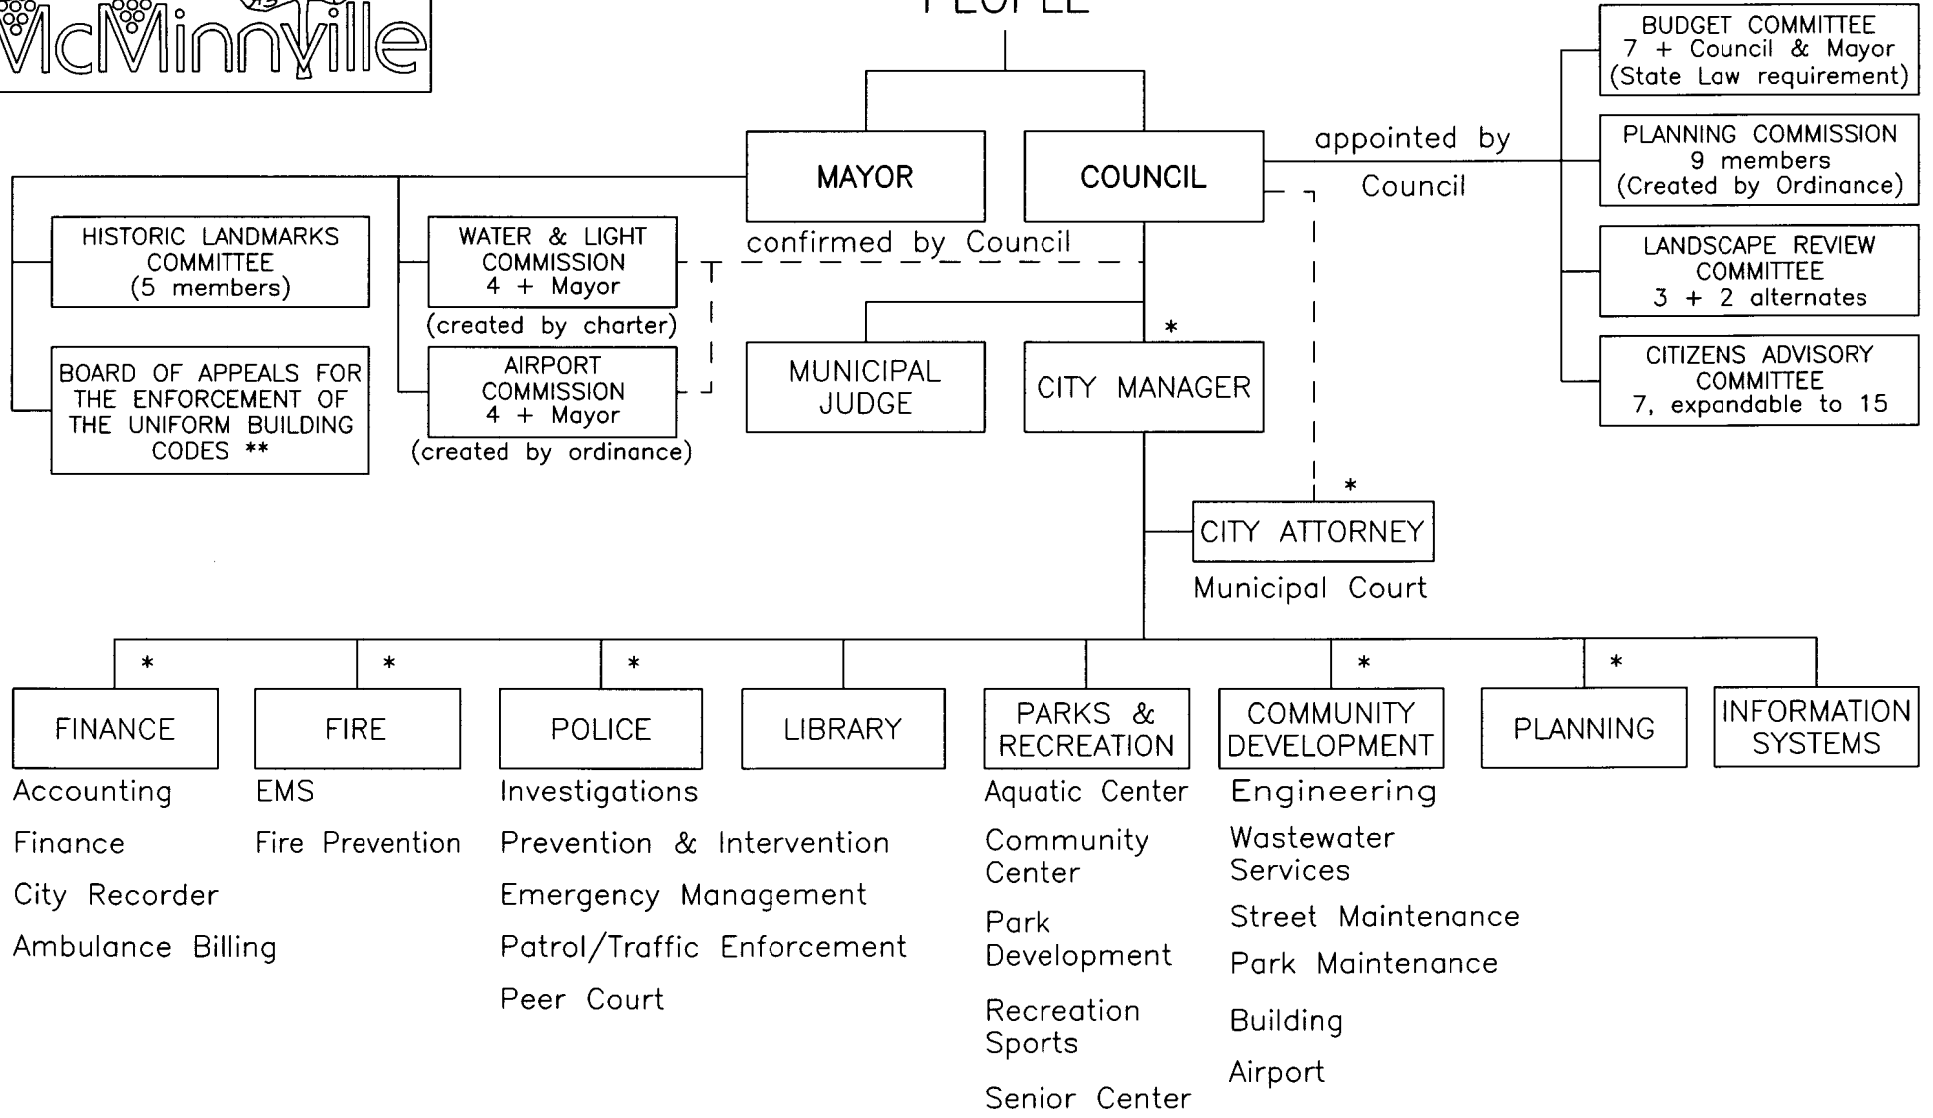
McMinnville

PEOPLE

MAYOR

COUNCIL

confirmed by Council

appointed by Council

BUDGET COMMITTEE
7 + Council & Mayor
(State Law requirement)

PLANNING COMMISSION
9 members
(Created by Ordinance)

LANDSCAPE REVIEW COMMITTEE
3 + 2 alternates

CITIZENS ADVISORY COMMITTEE
7, expandable to 15

HISTORIC LANDMARKS COMMITTEE
(5 members)

BOARD OF APPEALS FOR THE ENFORCEMENT OF THE UNIFORM BUILDING CODES **

WATER & LIGHT COMMISSION
4 + Mayor
(created by charter)

AIRPORT COMMISSION
4 + Mayor
(created by ordinance)

MUNICIPAL JUDGE

*
CITY MANAGER

*
CITY ATTORNEY
Municipal Court

*
FINANCE
Accounting
Finance
City Recorder
Ambulance Billing

*
FIRE
EMS
Fire Prevention

*
POLICE
Investigations
Prevention & Intervention
Emergency Management
Patrol/Traffic Enforcement
Peer Court

LIBRARY

PARKS & RECREATION
Aquatic Center
Community Center
Park Development
Recreation Sports
Senior Center

*
COMMUNITY DEVELOPMENT
Engineering
Wastewater Services
Street Maintenance
Park Maintenance
Building
Airport

*
PLANNING

INFORMATION SYSTEMS